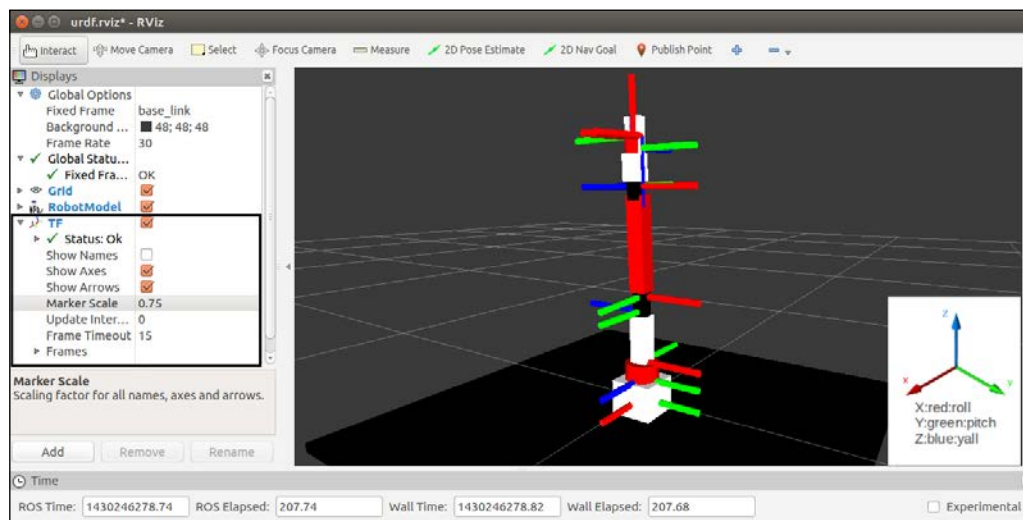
urdf.rviz* - RViz

Interact Move Camera Select Focus Camera Measure 2D Pose Estimate 2D Nav Goal Publish Point

Displays

Global Options
Fixed Frame base_link
Background ... 48; 48; 48
Frame Rate 30
Global Statu...
Fixed Fra... OK
Grid
RobotModel
TF
Status: Ok
Show Names
Show Axes
Show Arrows
Marker Scale 0.75
Update Inter... 0
Frame Timeout 15
Frames

Marker Scale
Scaling factor for all names, axes and arrows.

Add Remove Rename

z
x
y
X:red:roll
Y:green:pitch
Z:blue:yall

Time
ROS Time: 1430246278.74 ROS Elapsed: 207.74 Wall Time: 1430246278.82 Wall Elapsed: 207.68 Experimental